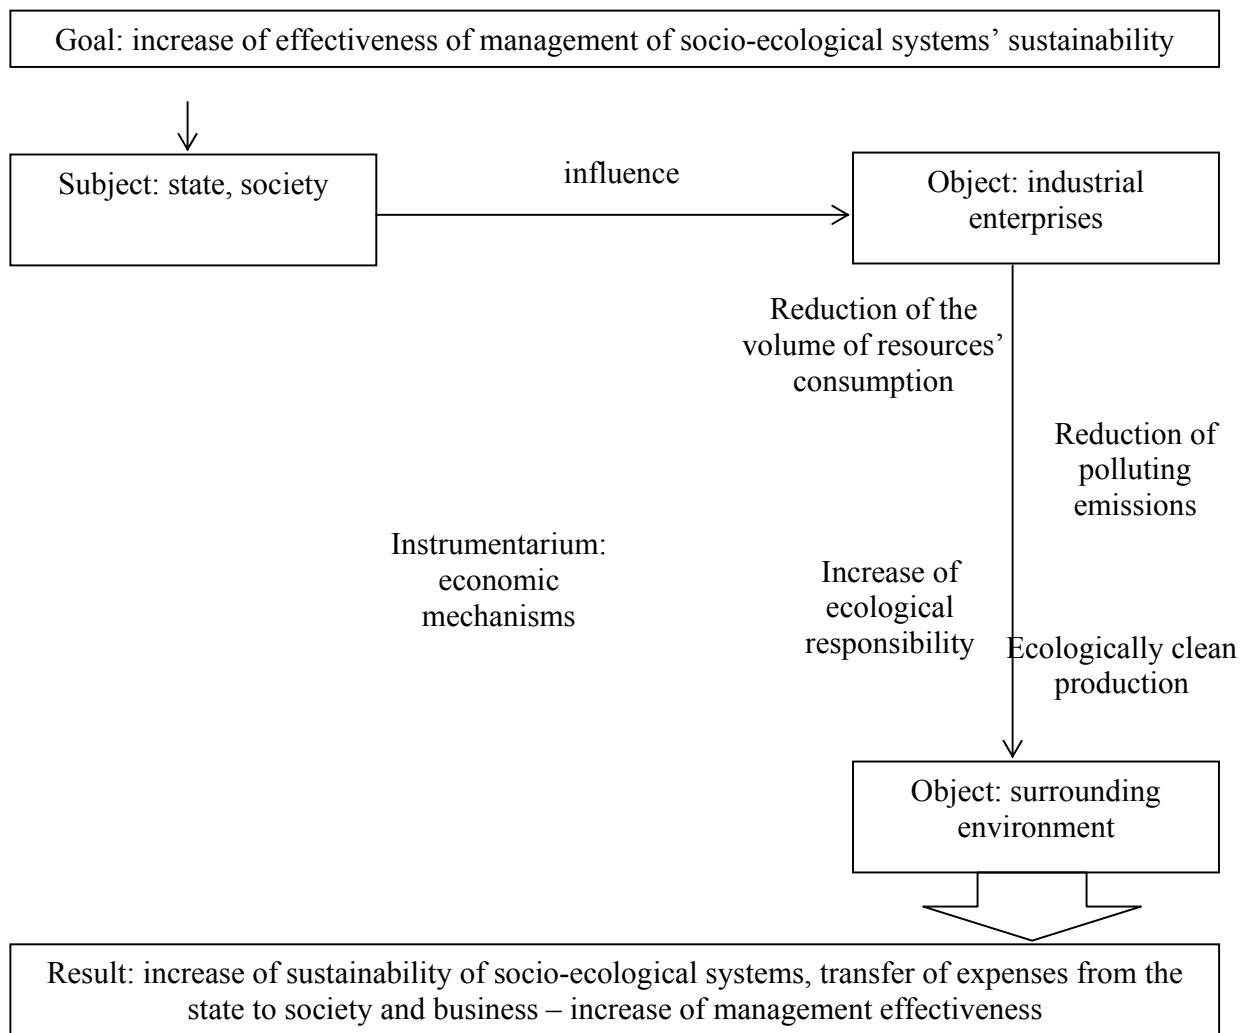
Goal: increase of effectiveness of management of socio-ecological systems' sustainability

Subject: state, society

influence

Object: industrial enterprises

Reduction of the volume of resources' consumption

Reduction of polluting emissions

Instrumentarium: economic mechanisms

Increase of ecological responsibility

Ecologically clean production

Object: surrounding environment

Result: increase of sustainability of socio-ecological systems, transfer of expenses from the state to society and business – increase of management effectiveness